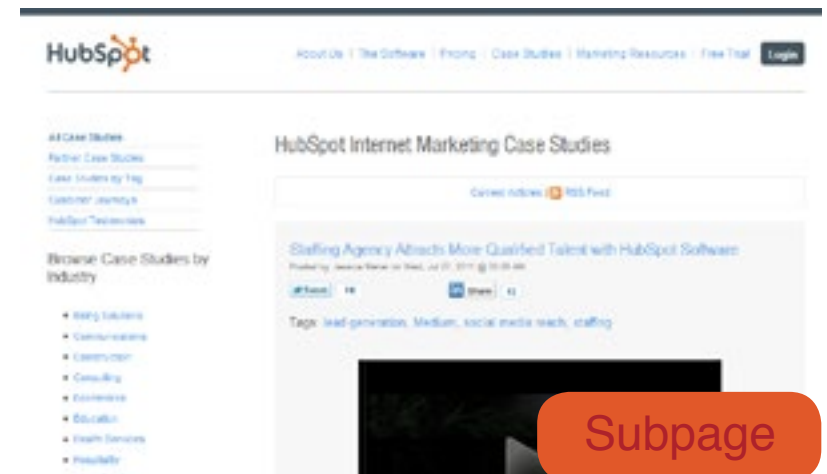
HubSpot

About Us | The Software | Pricing | Case Studies | Marketing Resources | Free Trial | Login

All Case Studies
Partner Case Studies
Case Studies by Tag
Customer Journeys
HubSpot Testimonials

Browse Case Studies by Industry

• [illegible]
• Communications
• Construction
• Consulting
• Ecommerce
• Education
• Health Services
• Hospitality

HubSpot Internet Marketing Case Studies

Current Articles | RSS Feed

Staffing Agency Attracts More Qualified Talent with HubSpot Software

Posted by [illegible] on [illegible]

Tweet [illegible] Share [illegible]

Tags: lead generation, Medium, social media reach, staffing

Subpage